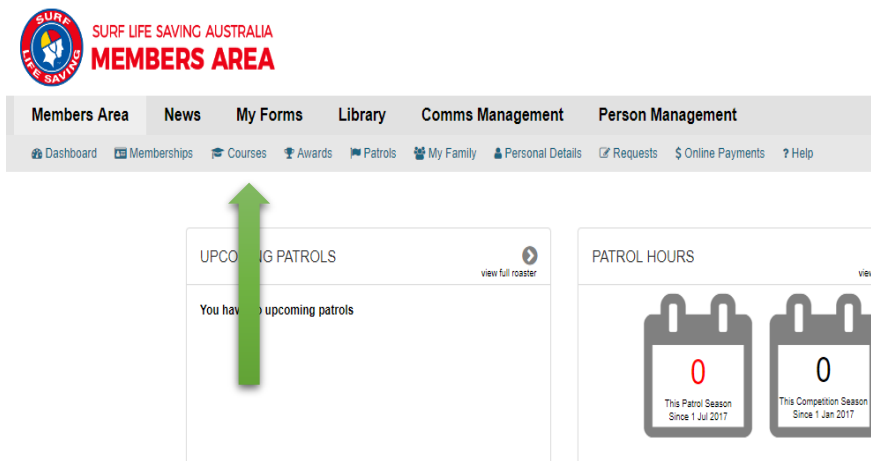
SURF LIFE SAVING

SURF LIFE SAVING AUSTRALIA
MEMBERS AREA

Members Area News My Forms Library Comms Management Person Management

Dashboard Memberships Courses Awards Patrols My Family Personal Details Requests $ Online Payments ? Help

UPCO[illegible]G PATROLS
view full roaster

You hav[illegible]o upcoming patrols

PATROL HOURS
vie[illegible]

0
This Patrol Season
Since 1 Jul 2017

0
This Competition Season
Since 1 Jan 2017